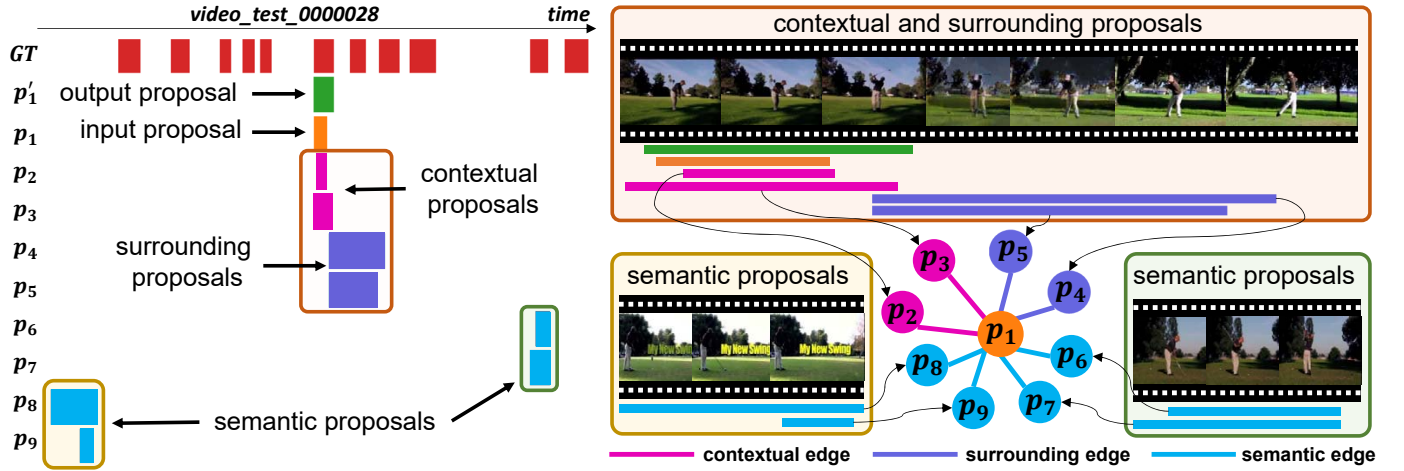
video_test_0000028

time

GT

$p_1'$ output proposal

$p_1$ input proposal

$p_2$

$p_3$

contextual proposals

$p_4$

surrounding proposals

$p_5$

$p_6$

$p_7$

$p_8$

$p_9$

semantic proposals

contextual and surrounding proposals

semantic proposals

My New Swing My New Swing My New Swing

semantic proposals

$p_3$ $p_5$ $p_4$ $p_2$ $p_1$ $p_8$ $p_6$ $p_9$ $p_7$

contextual edge

surrounding edge

semantic edge